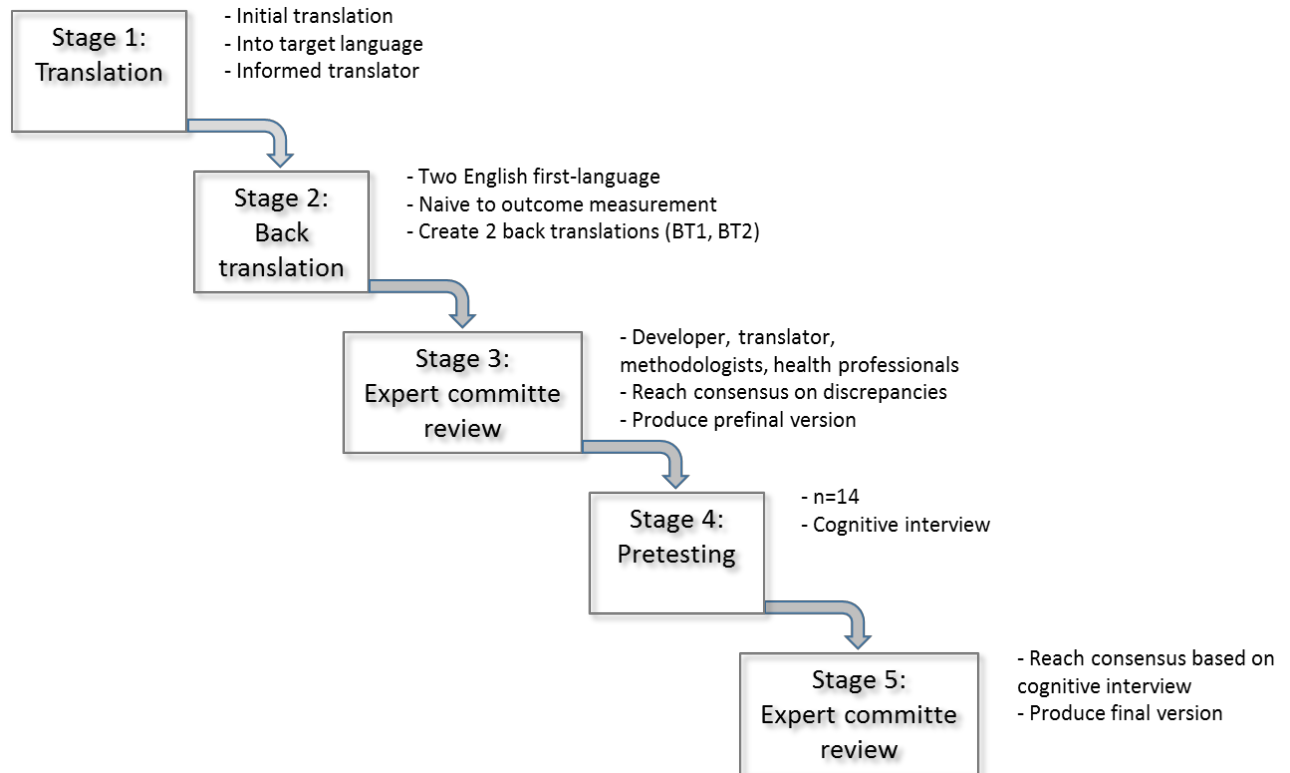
Stage 1: Translation

- Initial translation
- Into target language
- Informed translator

Stage 2: Back translation

- Two English first-language
- Naive to outcome measurement
- Create 2 back translations (BT1, BT2)

Stage 3: Expert committe review

- Developer, translator, methodologists, health professionals
- Reach consensus on discrepancies
- Produce prefinal version

Stage 4: Pretesting

- n=14
- Cognitive interview

Stage 5: Expert committe review

- Reach consensus based on cognitive interview
- Produce final version